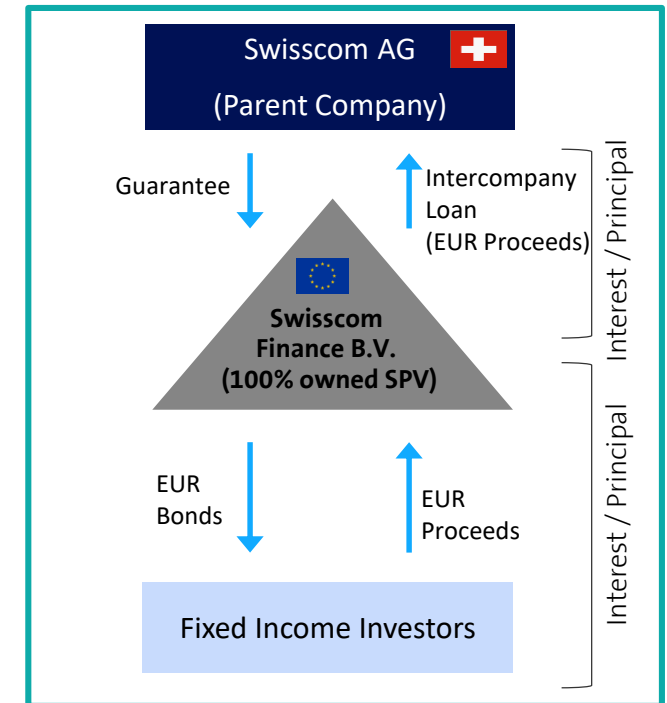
Swisscom AG

(Parent Company)

Guarantee

Intercompany Loan (EUR Proceeds)

Interest / Principal

Swisscom Finance B.V. (100% owned SPV)

EUR Bonds

EUR Proceeds

Interest / Principal

Fixed Income Investors